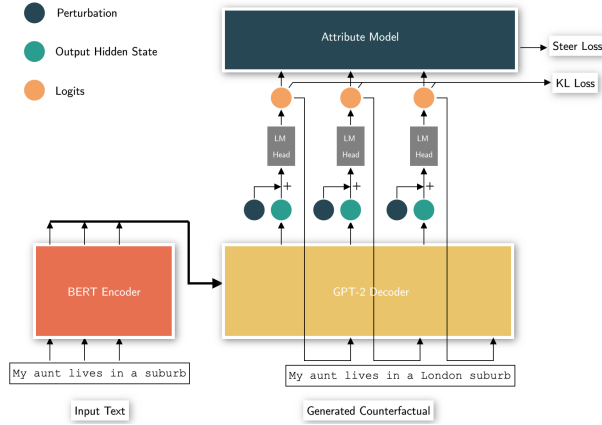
Perturbation

Output Hidden State

Logits

Attribute Model

Steer Loss

KL Loss

LM Head

LM Head

LM Head

+

+

+

BERT Encoder

GPT-2 Decoder

My aunt lives in a suburb

My aunt lives in a London suburb

Input Text

Generated Counterfactual